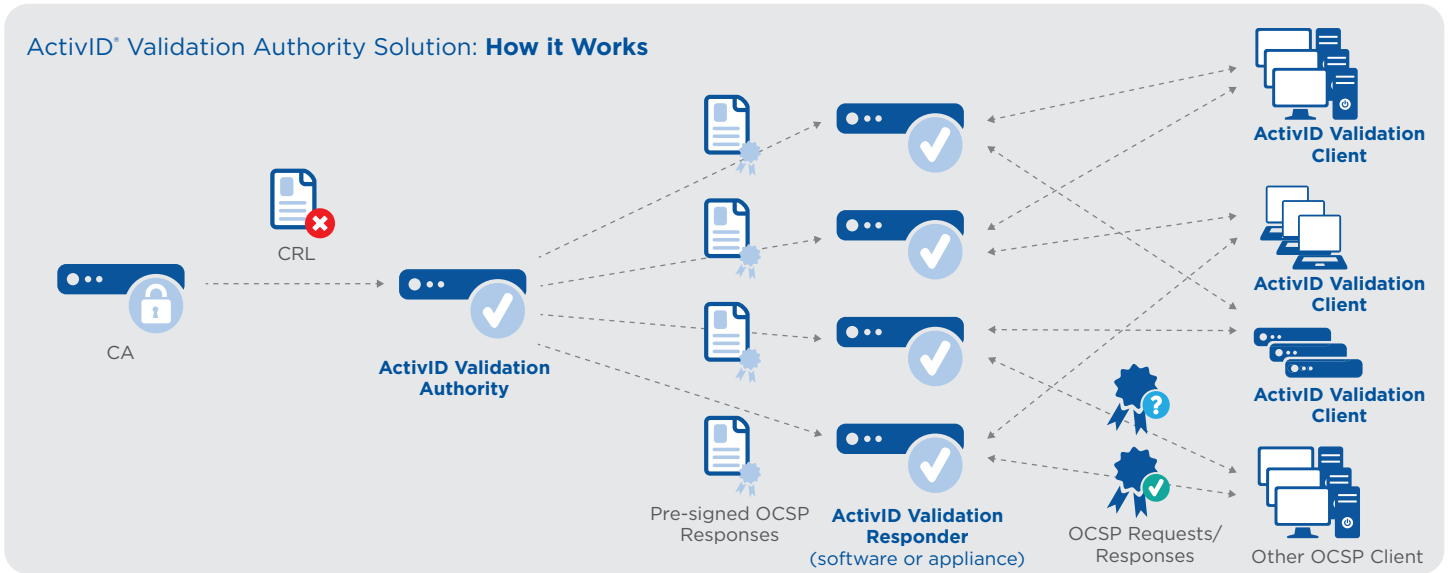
ActivID® Validation Authority Solution: **How it Works**

CRL

CA

ActivID Validation Authority

Pre-signed OCSP Responses

ActivID Validation Responder
(software or appliance)

OCSP Requests/ Responses

ActivID Validation Client

ActivID Validation Client

ActivID Validation Client

Other OCSP Client